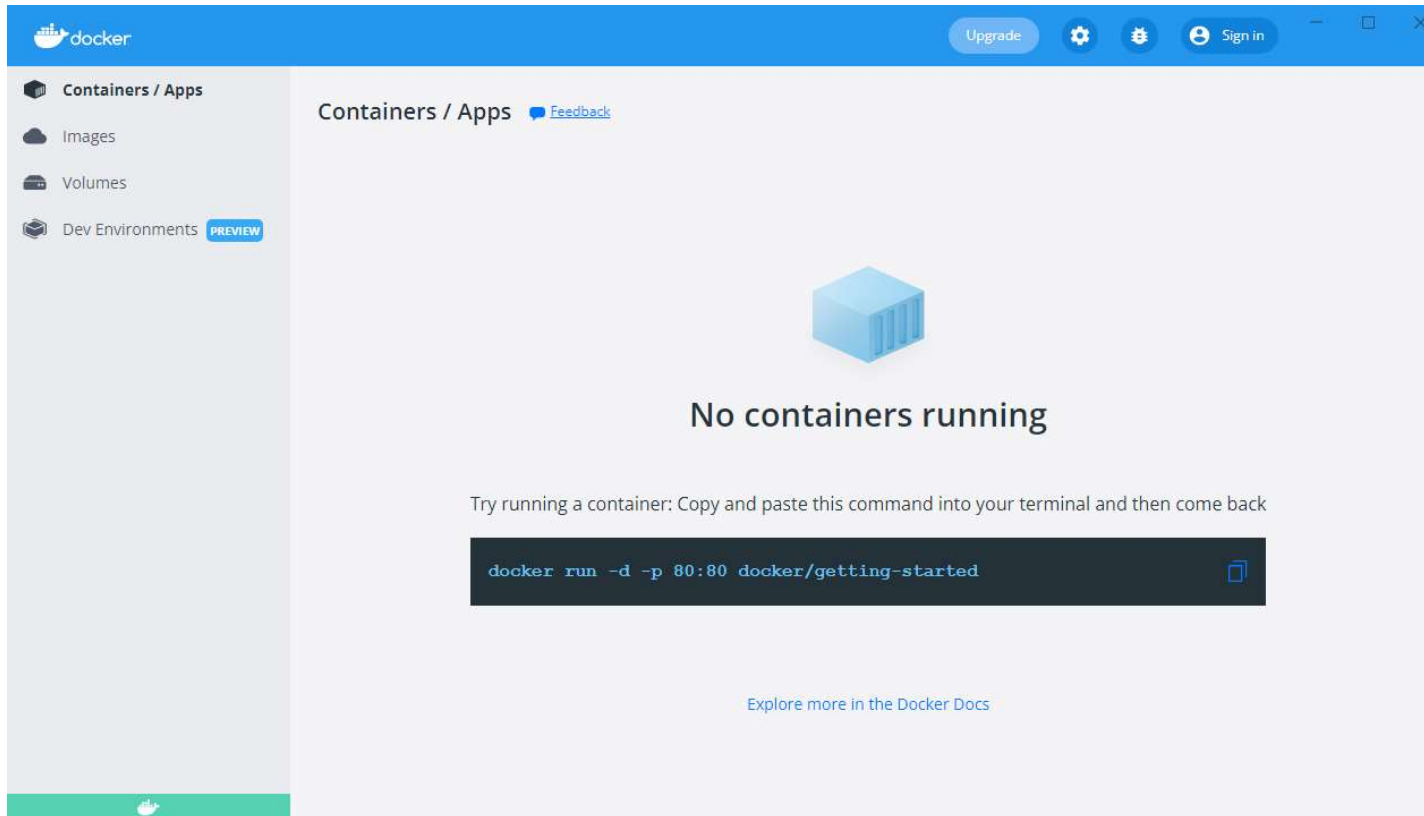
docker

Upgrade

Sign in

Containers / Apps

Images

Volumes

Dev Environments PREVIEW

Containers / Apps Feedback

No containers running

Try running a container: Copy and paste this command into your terminal and then come back

docker run -d -p 80:80 docker/getting-started

Explore more in the Docker Docs